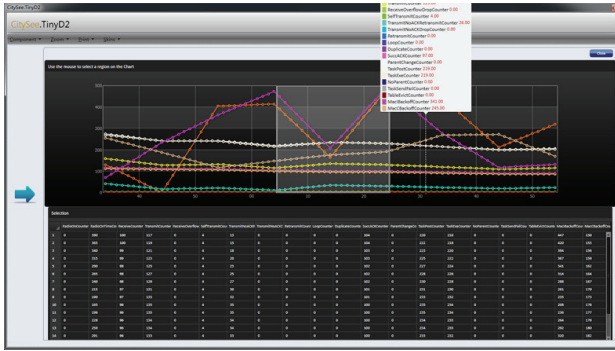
CitySee.TinyD2

CitySee.TinyD2

Component ▾ Zoom ▾ Print ▾ Menu ▾

ReceiveOverflowDropsCounter 0.00
SelfTransmitCounter 4.00
TransmitNoACKRetransmitCounter 16.00
TransmitNoACKDropCounter 0.00
RetransmitCounter 0.00
LoopCounter 0.00
DuplicateCounter 0.00
SuccACKCounter 87.00
ParentChangeCounter 0.00
TaskPostCounter 219.00
TaskExeCounter 219.00
NoParentCounter 0.00
TaskSendFailCounter 0.00
TableEvictCounter 0.00
MacCBackoffCounter 141.00
MacCBackoffCounter 145.00

Use the mouse to select a region on the Chart

500
400
300
200
100
0

40 50 60 70 80 90 100 110 120

Selection

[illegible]